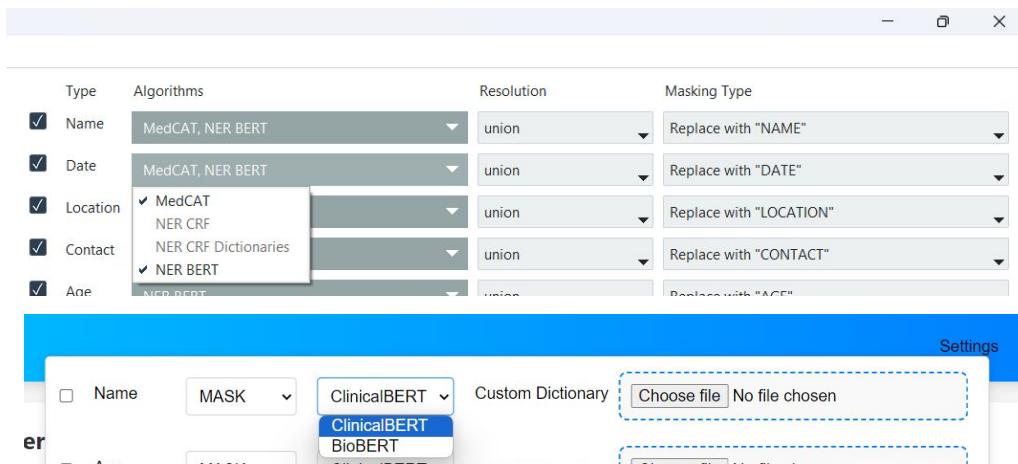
Type Algorithms Resolution Masking Type

| Type | Algorithms | Resolution | Masking Type |
|---|---|---|---|
| Name | MedCAT, NER BERT | union | Replace with "NAME" |
| Date | MedCAT, NER BERT | union | Replace with "DATE" |
| Location | | union | Replace with "LOCATION" |
| Contact | | union | Replace with "CONTACT" |
| Age | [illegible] | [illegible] | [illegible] |

✔ MedCAT
NER CRF
NER CRF Dictionaries
✔ NER BERT

Settings

Name MASK ClinicalBERT Custom Dictionary Choose file No file chosen

ClinicalBERT
BioBERT

er